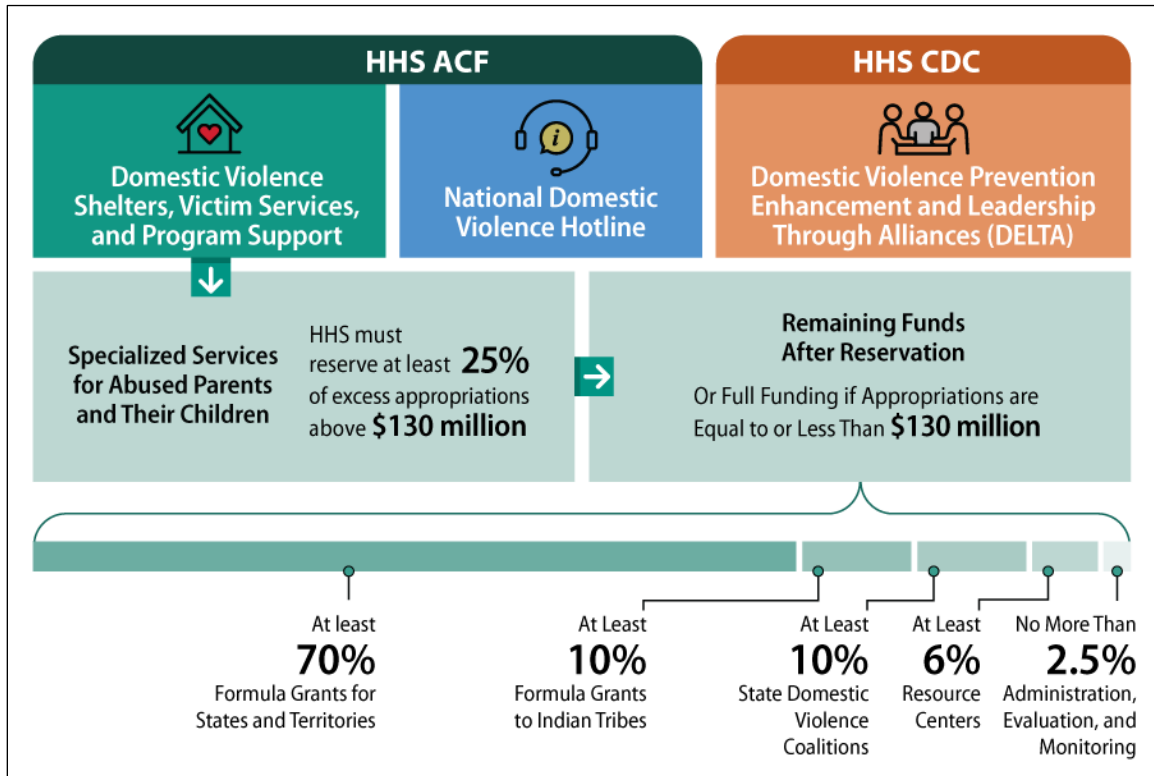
HHS ACF

Domestic Violence Shelters, Victim Services, and Program Support

National Domestic Violence Hotline

HHS CDC

Domestic Violence Prevention Enhancement and Leadership Through Alliances (DELTA)

Specialized Services for Abused Parents and Their Children

HHS must reserve at least 25% of excess appropriations above $130 million

Remaining Funds After Reservation

Or Full Funding if Appropriations are Equal to or Less Than $130 million

At least
70%
Formula Grants for States and Territories

At Least
10%
Formula Grants to Indian Tribes

At Least
10%
State Domestic Violence Coalitions

At Least
6%
Resource Centers

No More Than
2.5%
Administration, Evaluation, and Monitoring